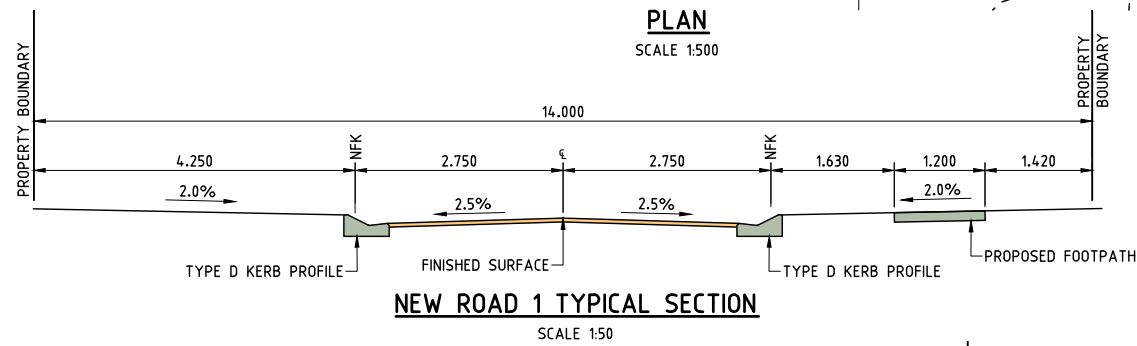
PLAN
SCALE 1:500

PROPERTY BOUNDARY

PROPERTY BOUNDARY

14.000

4.250
NFK
2.750
℄
2.750
NFK
1.630
1.200
1.420

2.0%
2.5%
2.5%
2.0%

TYPE D KERB PROFILE
FINISHED SURFACE
TYPE D KERB PROFILE
PROPOSED FOOTPATH

NEW ROAD 1 TYPICAL SECTION
SCALE 1:50